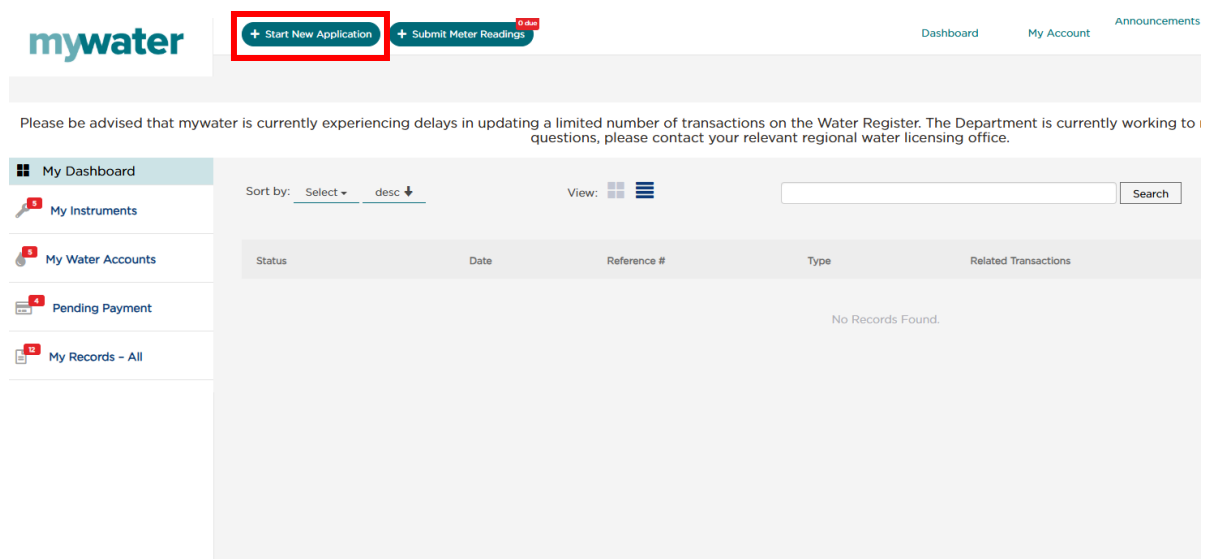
mywater

+ Start New Application

+ Submit Meter Readings 0 due

Dashboard

My Account

Announcements

Please be advised that mywater is currently experiencing delays in updating a limited number of transactions on the Water Register. The Department is currently working to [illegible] questions, please contact your relevant regional water licensing office.

My Dashboard

5 My Instruments

5 My Water Accounts

4 Pending Payment

12 My Records – All

Sort by: Select desc

View:

Search

| Status | Date | Reference # | Type | Related Transactions |
|---|---|---|---|---|

No Records Found.